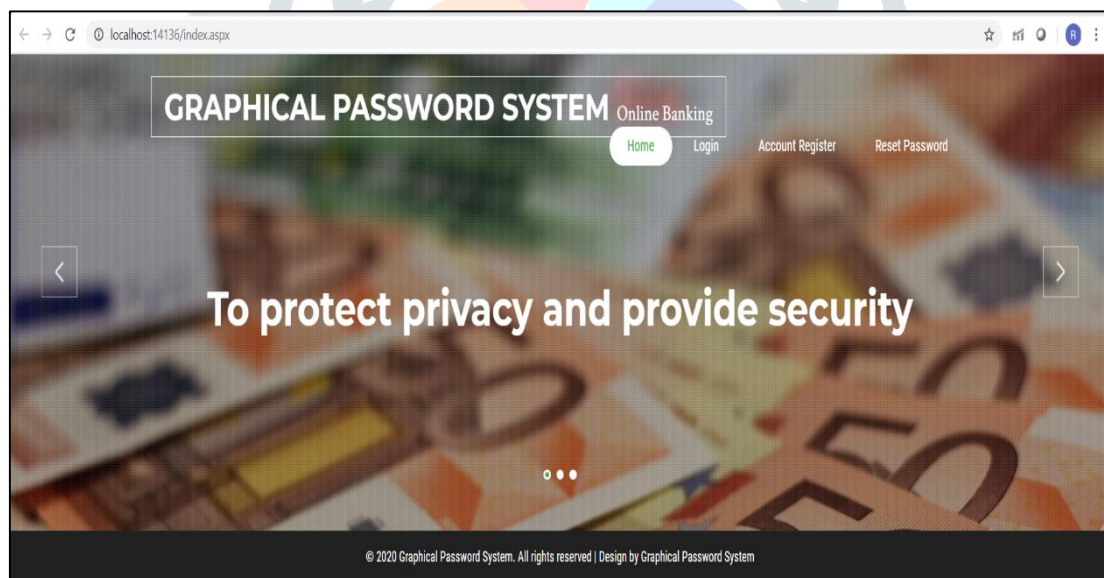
localhost:14136/index.aspx

R

GRAPHICAL PASSWORD SYSTEM Online Banking

Home Login Account Register Reset Password

To protect privacy and provide security

© 2020 Graphical Password System. All rights reserved | Design by Graphical Password System